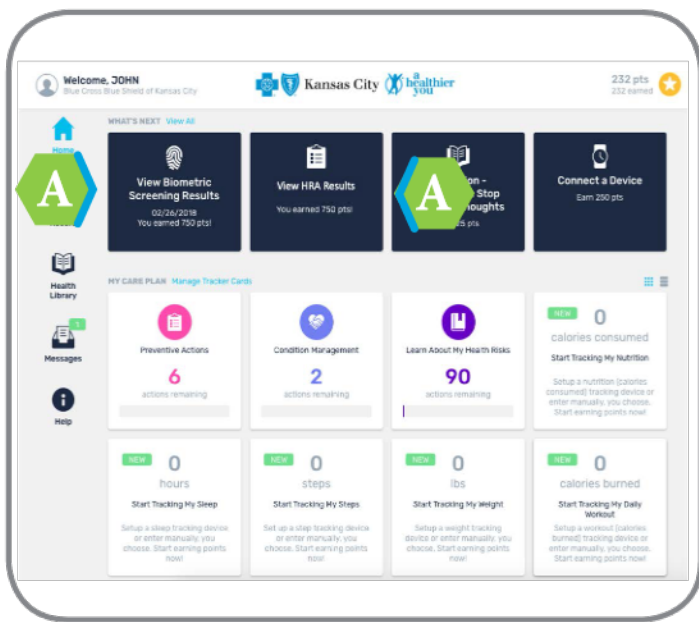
Welcome, JOHN
Blue Cross Blue Shield of Kansas City

Kansas City a healthier you

232 pts
232 earned

Home

A

Health Library

1
Messages

Help

WHAT'S NEXT View All

View Biometric Screening Results
02/26/2018
You earned 750 pts!

View HRA Results
You earned 750 pts!

A

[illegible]on - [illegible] Stop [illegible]houghts
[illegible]25 pts

Connect a Device
Earn 250 pts

MY CARE PLAN Manage Tracker Cards

Preventive Actions
6
actions remaining

Condition Management
2
actions remaining

Learn About My Health Risks
90
actions remaining

NEW
0
calories consumed
Start Tracking My Nutrition
Setup a nutrition (calories consumed) tracking device or enter manually, you choose. Start earning points now!

NEW
0
hours
Start Tracking My Sleep
Setup a sleep tracking device or enter manually, you choose. Start earning points now!

NEW
0
steps
Start Tracking My Steps
Set up a step tracking device or enter manually, you choose. Start earning points now!

NEW
0
lbs
Start Tracking My Weight
Setup a weight tracking device or enter manually, you choose. Start earning points now!

NEW
0
calories burned
Start Tracking My Daily Workout
Setup a workout (calories burned) tracking device or enter manually, you choose. Start earning points now!